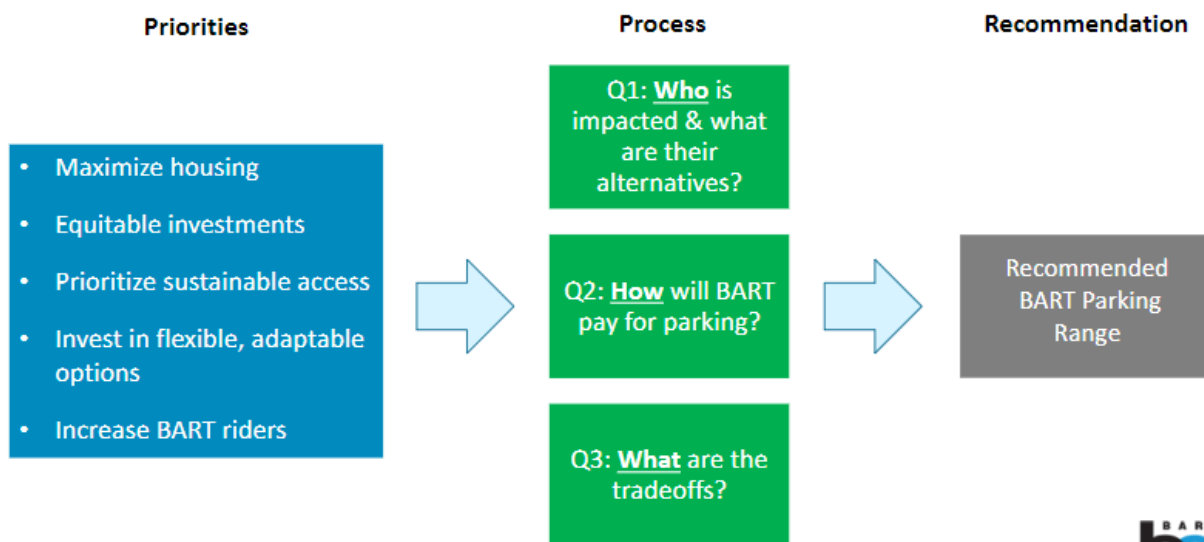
Priorities

Process

Recommendation

- Maximize housing
- Equitable investments
- Prioritize sustainable access
- Invest in flexible, adaptable options
- Increase BART riders

Q1: **Who** is impacted & what are their alternatives?

Q2: **How** will BART pay for parking?

Q3: **What** are the tradeoffs?

Recommended BART Parking Range

BAR